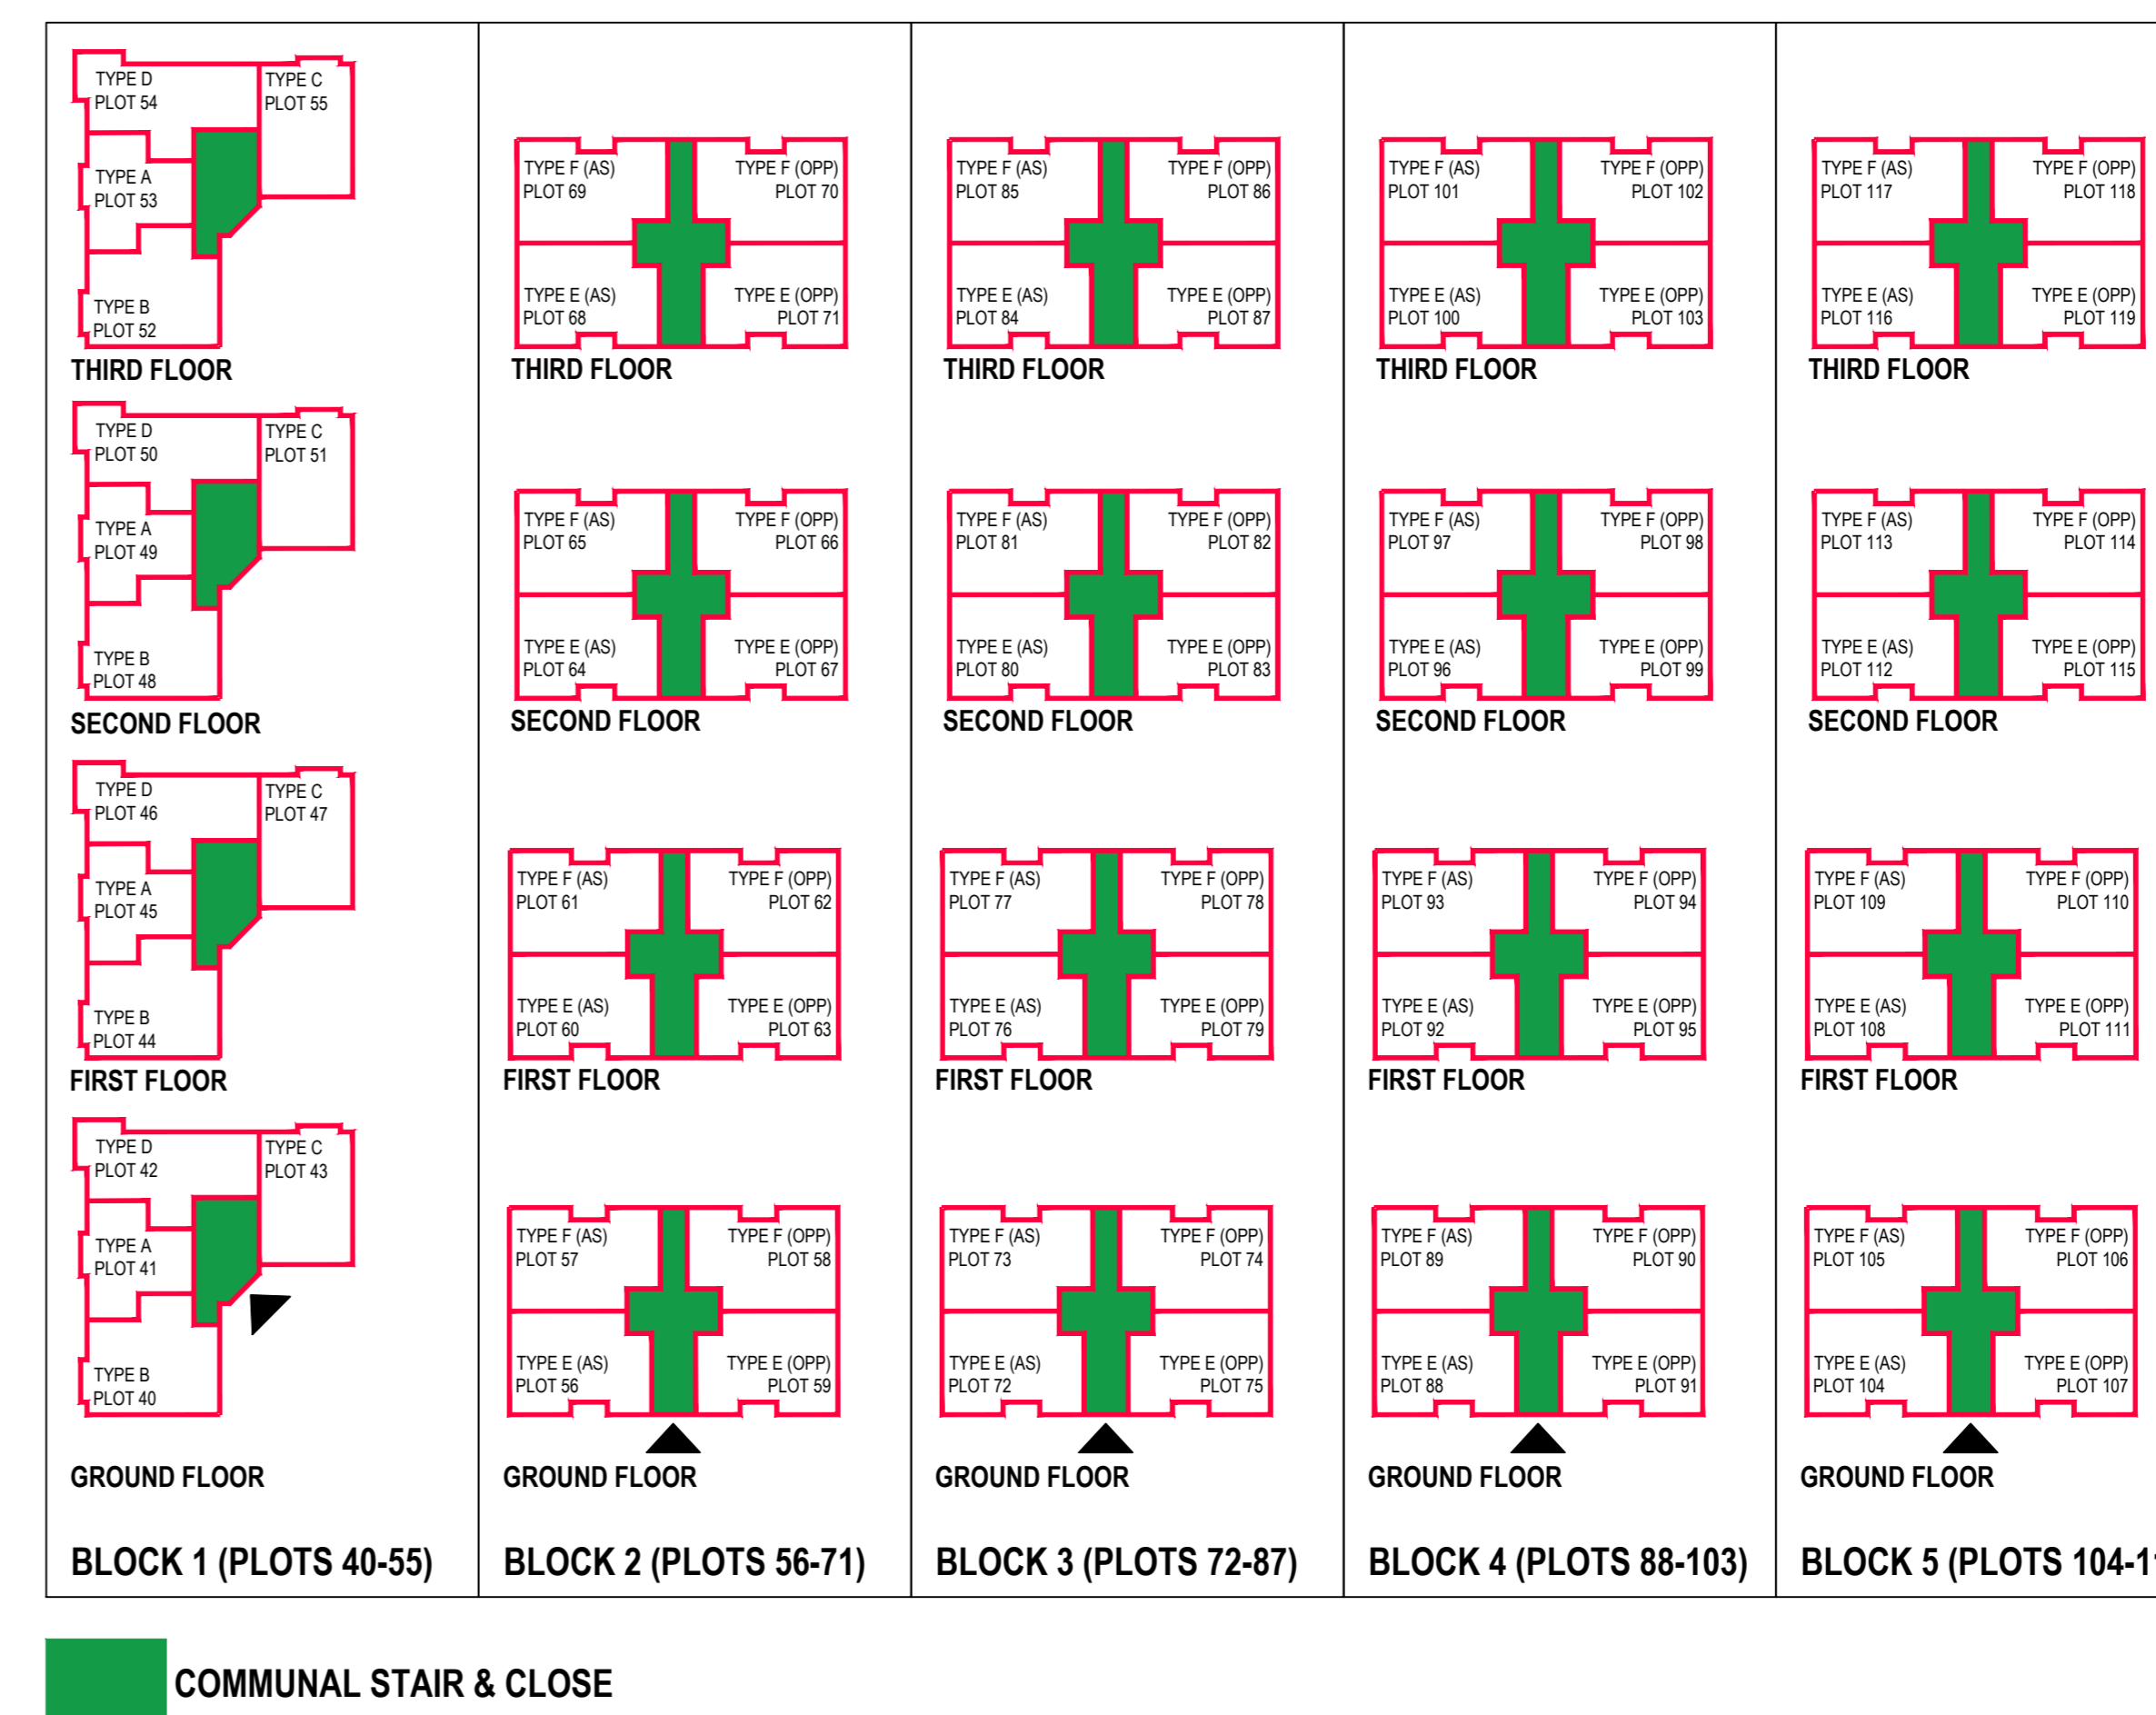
TYPE D
PLOT 54

TYPE C
PLOT 55

TYPE A
PLOT 53

TYPE B
PLOT 52

THIRD FLOOR

TYPE D
PLOT 50

TYPE C
PLOT 51

TYPE A
PLOT 49

TYPE B
PLOT 48

SECOND FLOOR

TYPE D
PLOT 46

TYPE C
PLOT 47

TYPE A
PLOT 45

TYPE B
PLOT 44

FIRST FLOOR

TYPE D
PLOT 42

TYPE C
PLOT 43

TYPE A
PLOT 41

TYPE B
PLOT 40

GROUND FLOOR

BLOCK 1 (PLOTS 40-55)

TYPE F (AS)
PLOT 69

TYPE F (OPP)
PLOT 70

TYPE E (AS)
PLOT 68

TYPE E (OPP)
PLOT 71

THIRD FLOOR

TYPE F (AS)
PLOT 65

TYPE F (OPP)
PLOT 66

TYPE E (AS)
PLOT 64

TYPE E (OPP)
PLOT 67

SECOND FLOOR

TYPE F (AS)
PLOT 61

TYPE F (OPP)
PLOT 62

TYPE E (AS)
PLOT 60

TYPE E (OPP)
PLOT 63

FIRST FLOOR

TYPE F (AS)
PLOT 57

TYPE F (OPP)
PLOT 58

TYPE E (AS)
PLOT 56

TYPE E (OPP)
PLOT 59

GROUND FLOOR

BLOCK 2 (PLOTS 56-71)

TYPE F (AS)
PLOT 85

TYPE F (OPP)
PLOT 86

TYPE E (AS)
PLOT 84

TYPE E (OPP)
PLOT 87

THIRD FLOOR

TYPE F (AS)
PLOT 81

TYPE F (OPP)
PLOT 82

TYPE E (AS)
PLOT 80

TYPE E (OPP)
PLOT 83

SECOND FLOOR

TYPE F (AS)
PLOT 77

TYPE F (OPP)
PLOT 78

TYPE E (AS)
PLOT 76

TYPE E (OPP)
PLOT 79

FIRST FLOOR

TYPE F (AS)
PLOT 73

TYPE F (OPP)
PLOT 74

TYPE E (AS)
PLOT 72

TYPE E (OPP)
PLOT 75

GROUND FLOOR

BLOCK 3 (PLOTS 72-87)

TYPE F (AS)
PLOT 101

TYPE F (OPP)
PLOT 102

TYPE E (AS)
PLOT 100

TYPE E (OPP)
PLOT 103

THIRD FLOOR

TYPE F (AS)
PLOT 97

TYPE F (OPP)
PLOT 98

TYPE E (AS)
PLOT 96

TYPE E (OPP)
PLOT 99

SECOND FLOOR

TYPE F (AS)
PLOT 93

TYPE F (OPP)
PLOT 94

TYPE E (AS)
PLOT 92

TYPE E (OPP)
PLOT 95

FIRST FLOOR

TYPE F (AS)
PLOT 89

TYPE F (OPP)
PLOT 90

TYPE E (AS)
PLOT 88

TYPE E (OPP)
PLOT 91

GROUND FLOOR

BLOCK 4 (PLOTS 88-103)

TYPE F (AS)
PLOT 117

TYPE F (OPP)
PLOT 118

TYPE E (AS)
PLOT 116

TYPE E (OPP)
PLOT 119

THIRD FLOOR

TYPE F (AS)
PLOT 113

TYPE F (OPP)
PLOT 114

TYPE E (AS)
PLOT 112

TYPE E (OPP)
PLOT 115

SECOND FLOOR

TYPE F (AS)
PLOT 109

TYPE F (OPP)
PLOT 110

TYPE E (AS)
PLOT 108

TYPE E (OPP)
PLOT 111

FIRST FLOOR

TYPE F (AS)
PLOT 105

TYPE F (OPP)
PLOT 106

TYPE E (AS)
PLOT 104

TYPE E (OPP)
PLOT 107

GROUND FLOOR

BLOCK 5 (PLOTS 104-1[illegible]

COMMUNAL STAIR & CLOSE